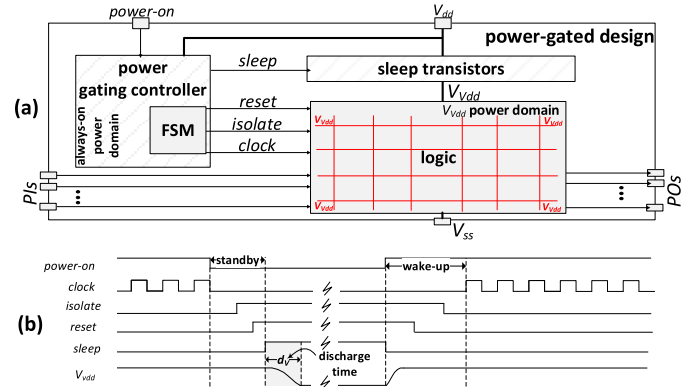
power-on
$V_{dd}$
power-gated design
power gating controller
sleep
sleep transistors
(a)
reset
$V_{Vdd}$
$V_{Vdd}$ power domain
always-on power domain
FSM
isolate
$V_{Vdd}$
$V_{Vdd}$
clock
logic
PIs
POs
$V_{Vdd}$
$V_{Vdd}$
$V_{ss}$
power-on
standby
wake-up
clock
isolate
(b)
reset
sleep
$d_V$
discharge time
$V_{vdd}$